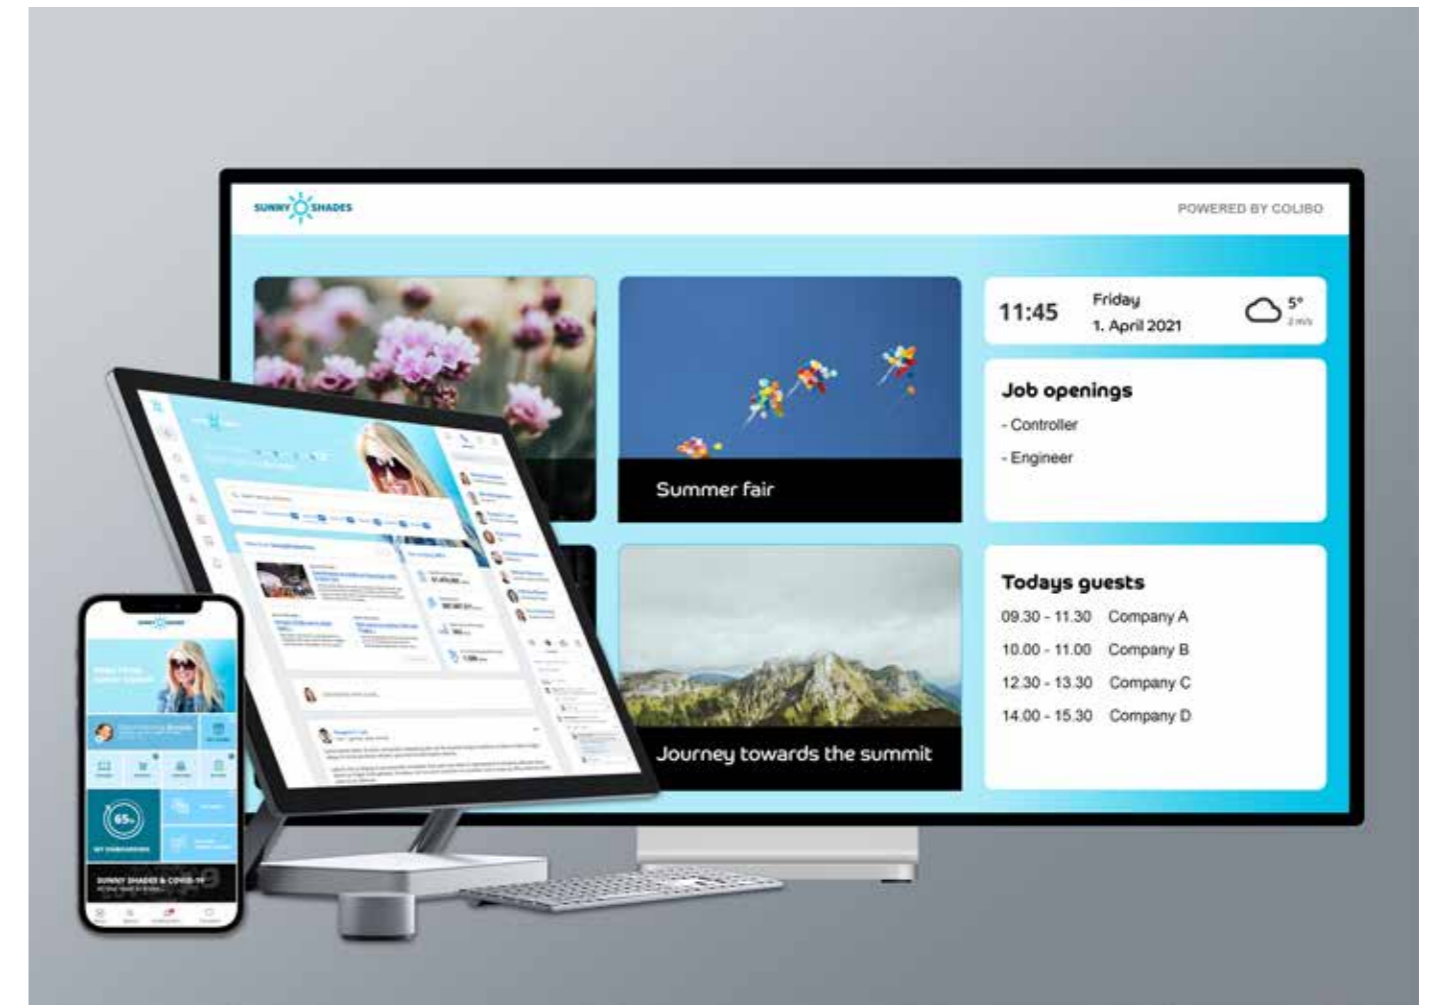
SUNNY SHADES

POWERED BY COLIBO

Summer fair

11:45

Friday
1. April 2021

5°
2 m/s

Job openings

- Controller

- Engineer

Journey towards the summit

Todays guests

09.30 - 11.30 Company A

10.00 - 11.00 Company B

12.30 - 13.30 Company C

14.00 - 15.30 Company D

65%

SUNNY SHADES & COVID-19